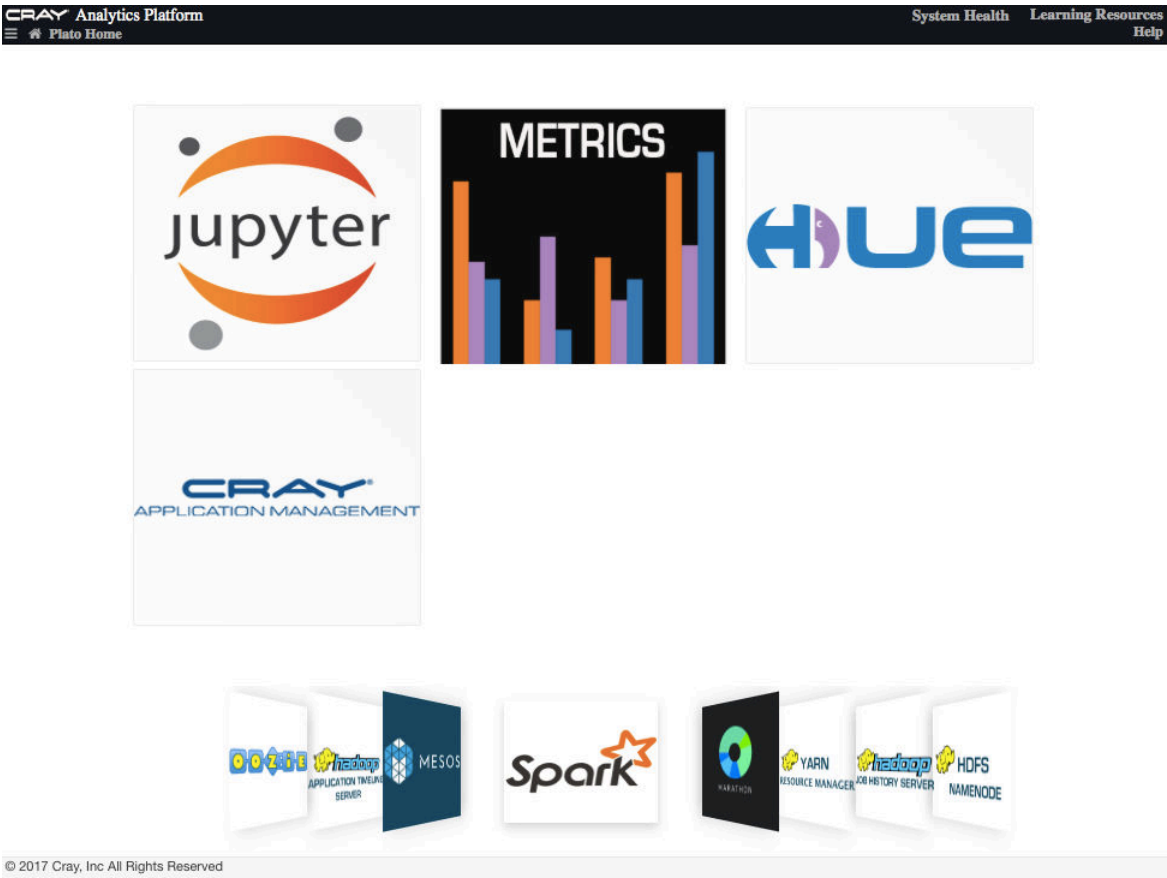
CRAY Analytics Platform
Plato Home
System Health Learning Resources
Help

jupyter

METRICS

HUE

CRAY
APPLICATION MANAGEMENT

OOZIE
hadoop APPLICATION TIMELINE SERVER
MESOS
Spark
MARATHON
YARN RESOURCE MANAGER
hadoop JOB HISTORY SERVER
HDFS NAMENODE

© 2017 Cray, Inc All Rights Reserved